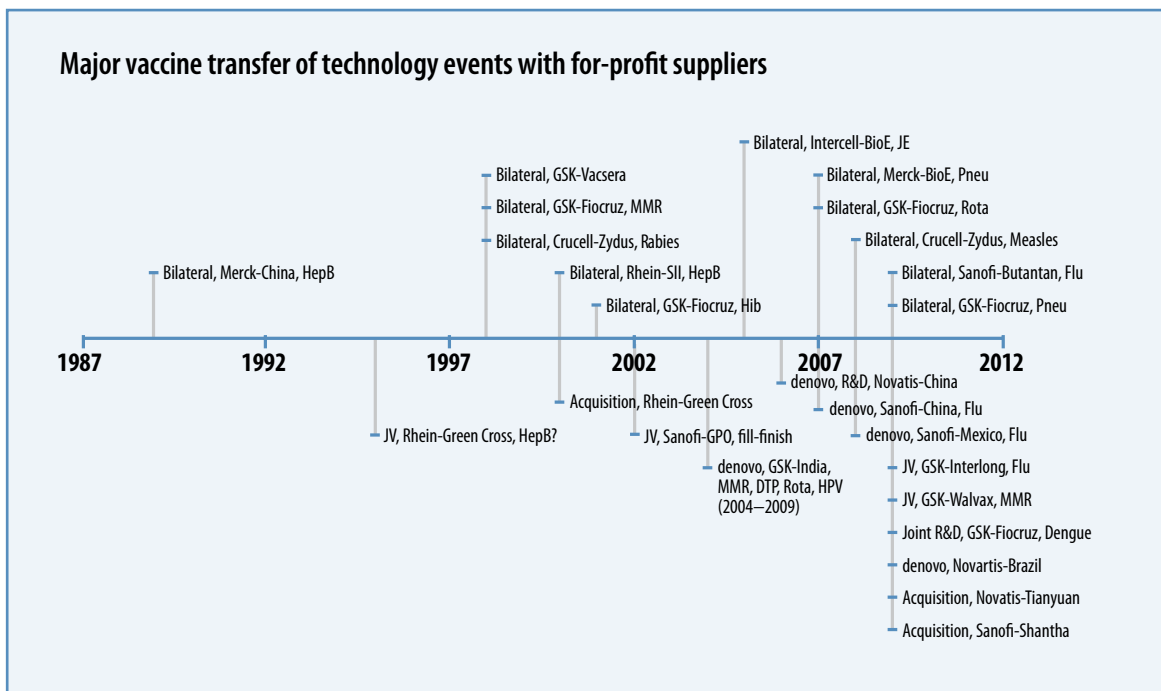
Major vaccine transfer of technology events with for-profit suppliers

Bilateral, Merck-China, HepB

Bilateral, GSK-Vacsera
Bilateral, GSK-Fiocruz, MMR
Bilateral, Crucell-Zydus, Rabies

Bilateral, Rhein-SII, HepB

Bilateral, GSK-Fiocruz, Hib

Bilateral, Intercell-BioE, JE

Bilateral, Merck-BioE, Pneu
Bilateral, GSK-Fiocruz, Rota

Bilateral, Crucell-Zydus, Measles

Bilateral, Sanofi-Butantan, Flu
Bilateral, GSK-Fiocruz, Pneu

1987
1992
1997
2002
2007
2012

JV, Rhein-Green Cross, HepB?

Acquisition, Rhein-Green Cross

JV, Sanofi-GPO, fill-finish

denovo, GSK-India, MMR, DTP, Rota, HPV (2004–2009)

denovo, R&D, Novatis-China
denovo, Sanofi-China, Flu
denovo, Sanofi-Mexico, Flu

JV, GSK-Interlong, Flu
JV, GSK-Walvax, MMR
Joint R&D, GSK-Fiocruz, Dengue
denovo, Novartis-Brazil
Acquisition, Novatis-Tianyuan
Acquisition, Sanofi-Shantha